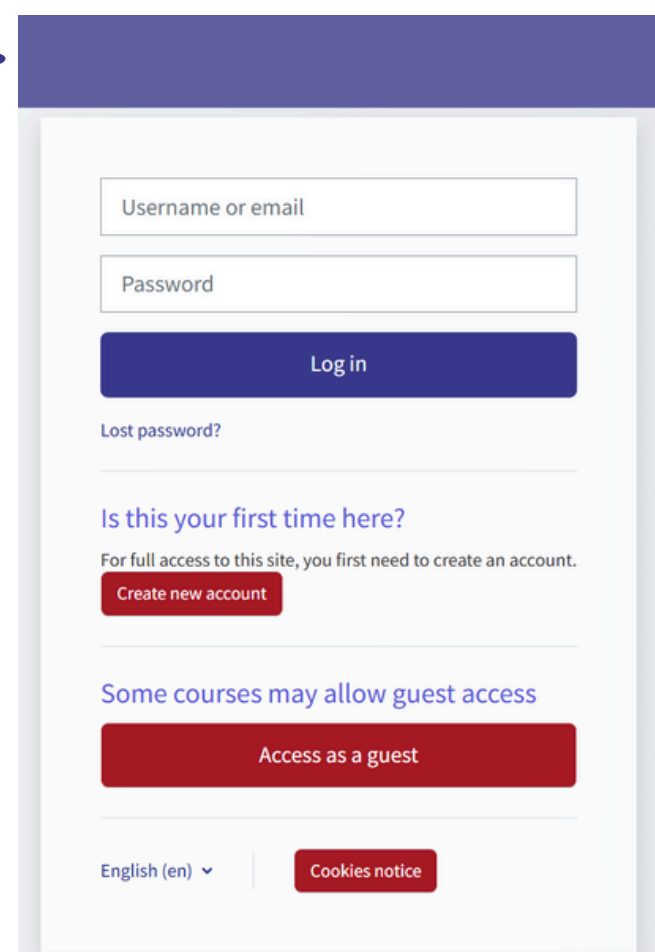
Username or email

Password

Log in

Lost password?

Is this your first time here?

For full access to this site, you first need to create an account.

Create new account

Some courses may allow guest access

Access as a guest

English (en)

Cookies notice